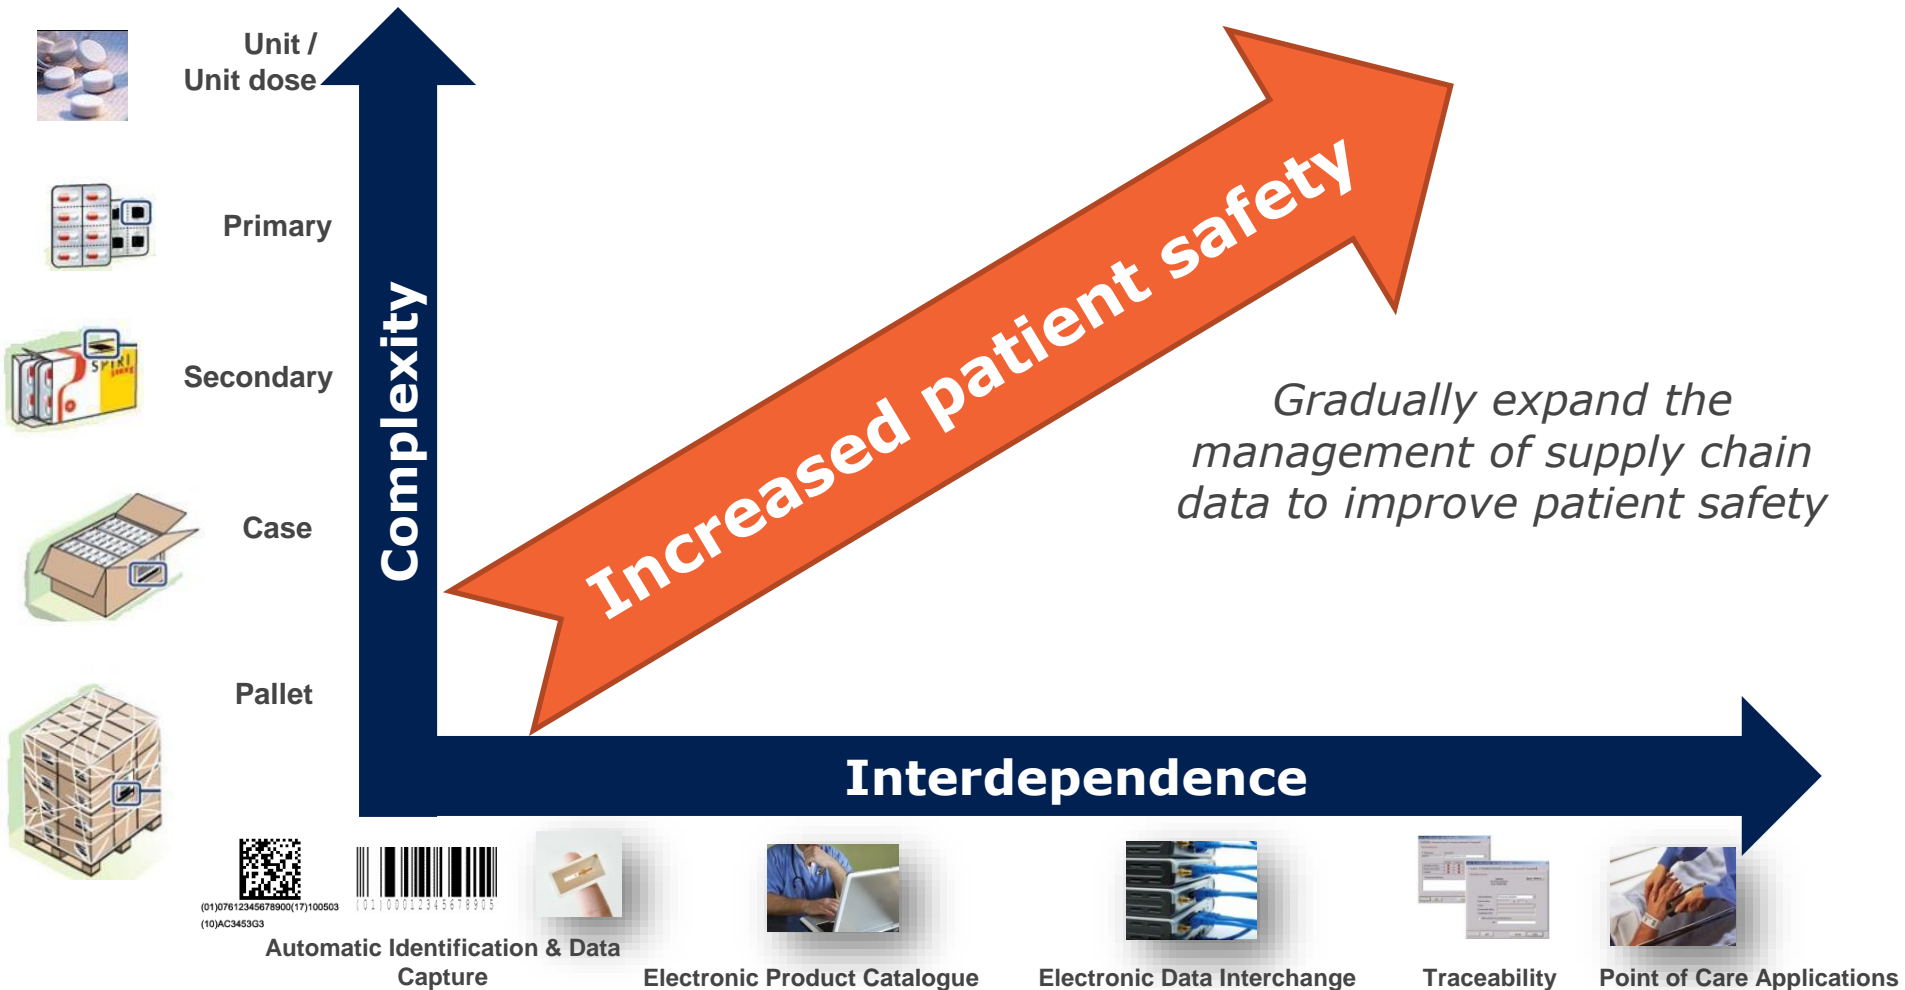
Unit /
Unit dose

Primary

Secondary

Case

Pallet

Complexity

Increased patient safety

Gradually expand the management of supply chain data to improve patient safety

Interdependence

(01)07612345678900(17)100503
(10)AC3453G3

(01)00012345678905

Automatic Identification & Data Capture

Electronic Product Catalogue

Electronic Data Interchange

Traceability

Point of Care Applications